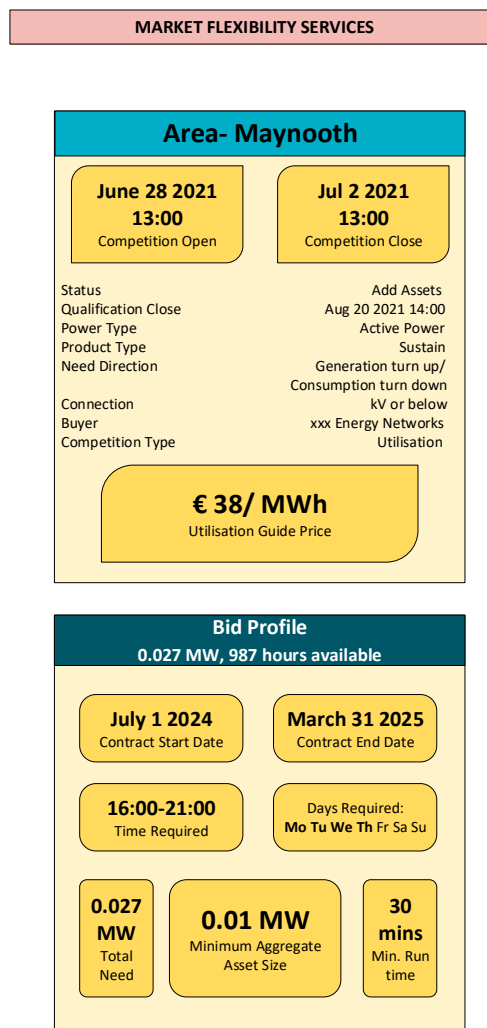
MARKET FLEXIBILITY SERVICES

Area- Maynooth

June 28 2021
13:00
Competition Open

Jul 2 2021
13:00
Competition Close

| | |
|---|---|
| Status | Add Assets |
| Qualification Close | Aug 20 2021 14:00 |
| Power Type | Active Power |
| Product Type | Sustain |
| Need Direction | Generation turn up/ Consumption turn down |
| Connection | kV or below |
| Buyer | xxx Energy Networks |
| Competition Type | Utilisation |

€ 38/ MWh
Utilisation Guide Price

Bid Profile
0.027 MW, 987 hours available

July 1 2024
Contract Start Date

March 31 2025
Contract End Date

16:00-21:00
Time Required

Days Required:
Mo Tu We Th Fr Sa Su

0.027 MW
Total Need

0.01 MW
Minimum Aggregate Asset Size

30 mins
Min. Run time